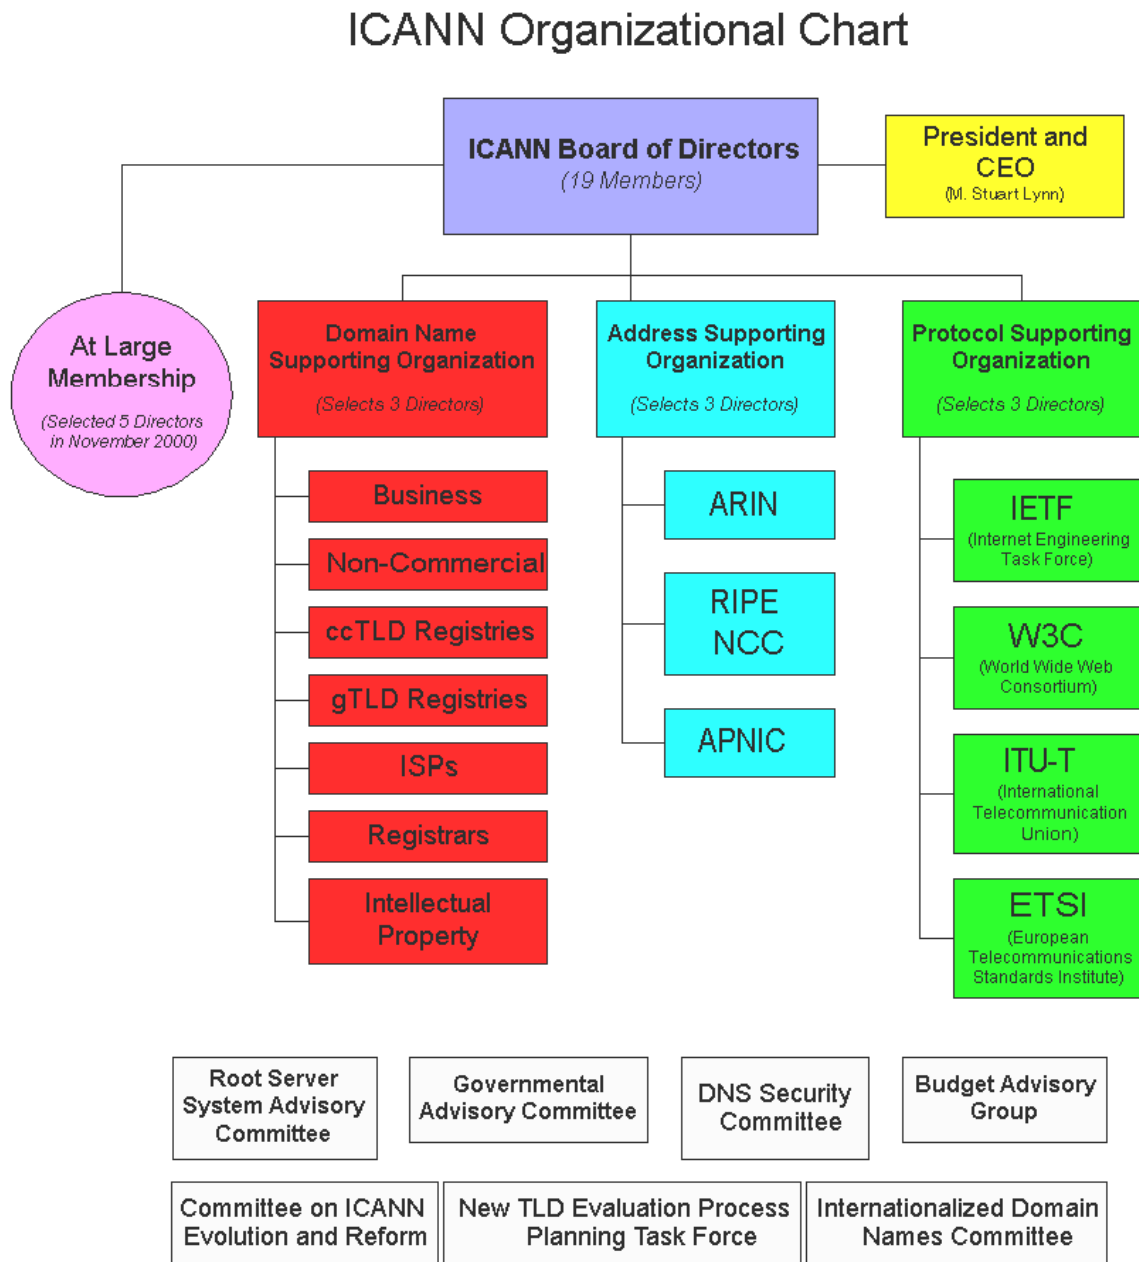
ICANN Organizational Chart

ICANN Board of Directors
(19 Members)

President and CEO
(M. Stuart Lynn)

At Large Membership
(Selected 5 Directors in November 2000)

Domain Name Supporting Organization
(Selects 3 Directors)

Business

Non-Commercial

ccTLD Registries

gTLD Registries

ISPs

Registrars

Intellectual Property

Address Supporting Organization
(Selects 3 Directors)

ARIN

RIPE NCC

APNIC

Protocol Supporting Organization
(Selects 3 Directors)

IETF
(Internet Engineering Task Force)

W3C
(World Wide Web Consortium)

ITU-T
(International Telecommunication Union)

ETSI
(European Telecommunications Standards Institute)

Root Server System Advisory Committee

Governmental Advisory Committee

DNS Security Committee

Budget Advisory Group

Committee on ICANN Evolution and Reform

New TLD Evaluation Process Planning Task Force

Internationalized Domain Names Committee